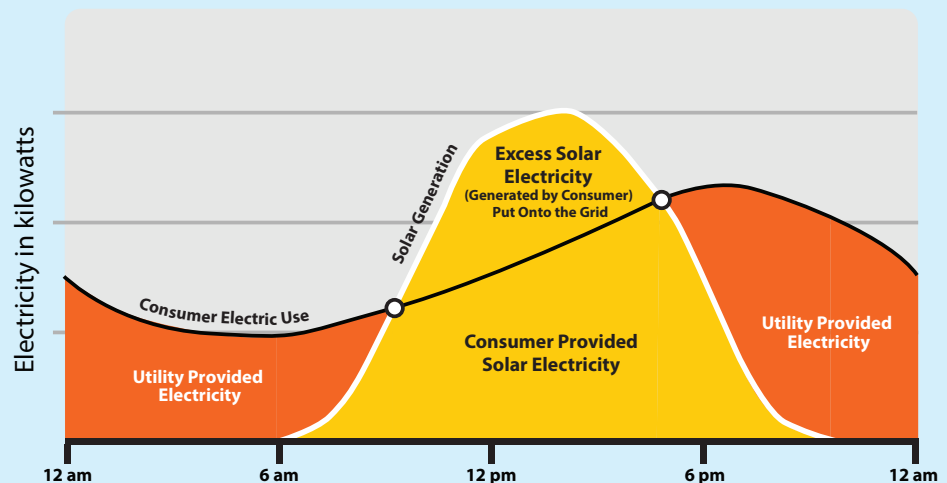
Electricity in kilowatts

Solar Generation

Excess Solar Electricity
(Generated by Consumer) Put Onto the Grid

Consumer Electric Use

Consumer Provided Solar Electricity

Utility Provided Electricity

Utility Provided Electricity

12 am
6 am
12 pm
6 pm
12 am